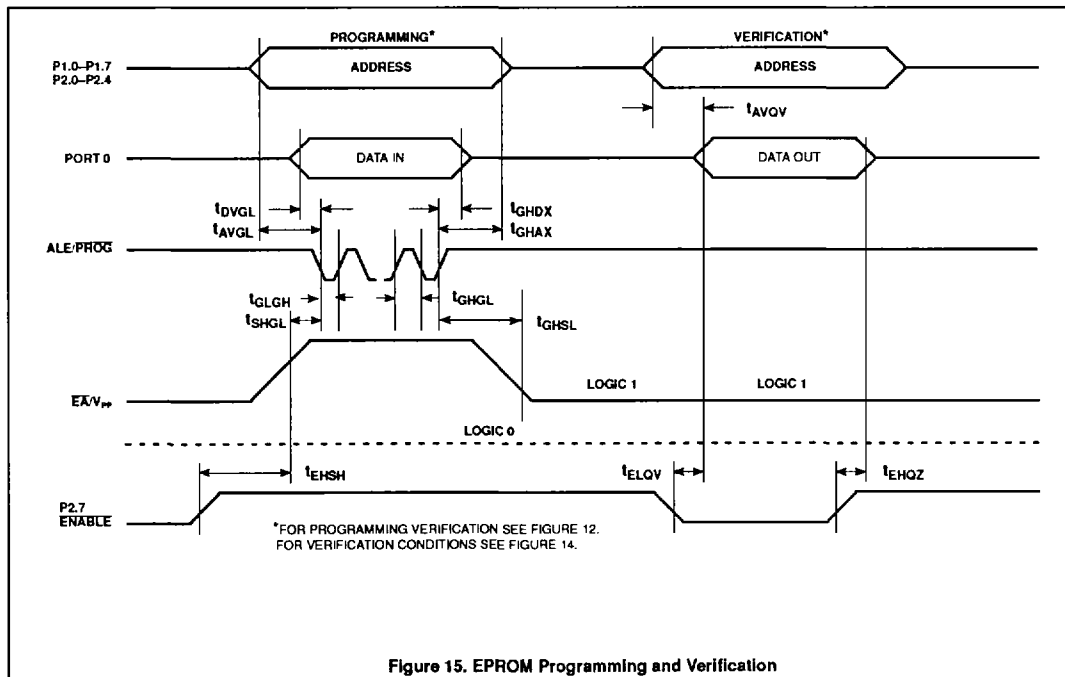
PROGRAMMING*

VERIFICATION*

P1.0–P1.7
P2.0–P2.4

ADDRESS

ADDRESS

$t_{AVQV}$

PORT 0

DATA IN

DATA OUT

$t_{DVGL}$

$t_{GHDX}$

$t_{AVGL}$

$t_{GHAX}$

ALE/$\overline{PROG}$

$t_{GLGH}$

$t_{GHGL}$

$t_{SHGL}$

$t_{GHSL}$

LOGIC 1

LOGIC 1

$\overline{EA}/V_{PP}$

LOGIC 0

$t_{EHSH}$

$t_{ELQV}$

$t_{EHQZ}$

P2.7
$\overline{ENABLE}$

*FOR PROGRAMMING VERIFICATION SEE FIGURE 12.
FOR VERIFICATION CONDITIONS SEE FIGURE 14.

Figure 15. EPROM Programming and Verification